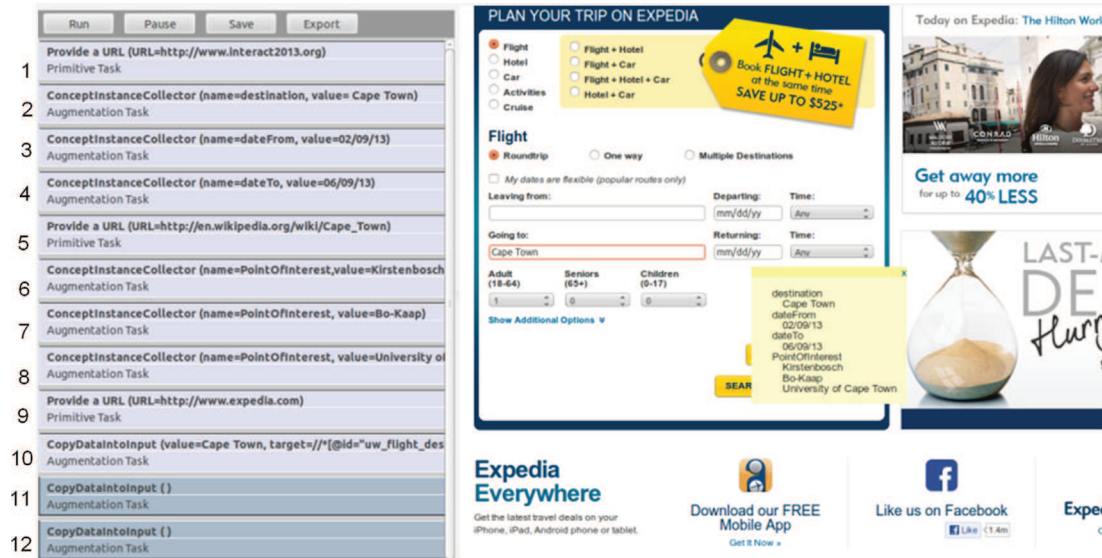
Run Pause Save Export

1 Provide a URL (URL=http://www.interact2013.org)
Primitive Task

2 ConceptInstanceCollector (name=destination, value= Cape Town)
Augmentation Task

3 ConceptInstanceCollector (name=dateFrom, value=02/09/13)
Augmentation Task

4 ConceptInstanceCollector (name=dateTo, value=06/09/13)
Augmentation Task

5 Provide a URL (URL=http://en.wikipedia.org/wiki/Cape_Town)
Primitive Task

6 ConceptInstanceCollector (name=PointOfInterest,value=Kirstenbosch
Augmentation Task

7 ConceptInstanceCollector (name=PointOfInterest, value=Bo-Kaap)
Augmentation Task

8 ConceptInstanceCollector (name=PointOfInterest, value=University of
Augmentation Task

9 Provide a URL (URL=http://www.expedia.com)
Primitive Task

10 CopyDataIntoInput (value=Cape Town, target=//*[@id="uw_flight_des
Augmentation Task

11 CopyDataIntoInput ()
Augmentation Task

12 CopyDataIntoInput ()
Augmentation Task

PLAN YOUR TRIP ON EXPEDIA

Flight
Hotel
Car
Activities
Cruise

Flight + Hotel
Flight + Car
Flight + Hotel + Car
Hotel + Car

Book FLIGHT + HOTEL at the same time SAVE UP TO $525+

Flight
Roundtrip One way Multiple Destinations
My dates are flexible (popular routes only)
Leaving from: Departing: Time:
mm/dd/yy Any
Going to: Returning: Time:
Cape Town mm/dd/yy Any
Adult (18-64) Seniors (65+) Children (0-17)
1 0 0
Show Additional Options
SEAR

x
destination
Cape Town
dateFrom
02/09/13
dateTo
06/09/13
PointOfInterest
Kirstenbosch
Bo-Kaap
University of Cape Town

Today on Expedia: The Hilton Worl
CONRAD Hilton
Get away more
for up to 40% LESS

LAST-
DE
Hurr

Expedia Everywhere
Get the latest travel deals on your iPhone, iPad, Android phone or tablet.

Download our FREE Mobile App
Get It Now »

Like us on Facebook
Like 1.4m

Expe